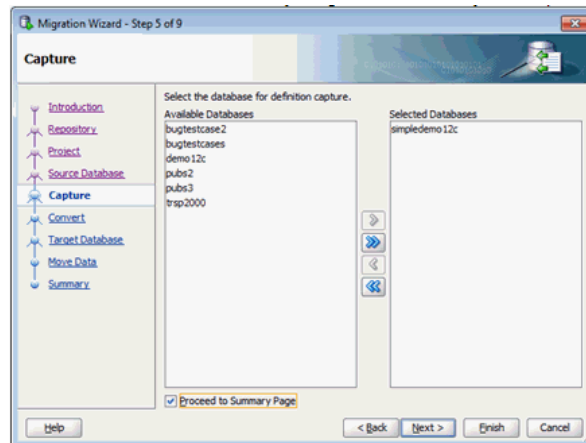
Migration Wizard - Step 5 of 9

Capture

Introduction
Repository
Project
Source Database
Capture
Convert
Target Database
Move Data
Summary

Select the database for definition capture.

Available Databases
bugtestcase2
bugtestcases
demo12c
pubs2
pubs3
trsp2000

Selected Databases
simpledemo12c

Proceed to Summary Page

Help

< Back
Next >
Finish
Cancel